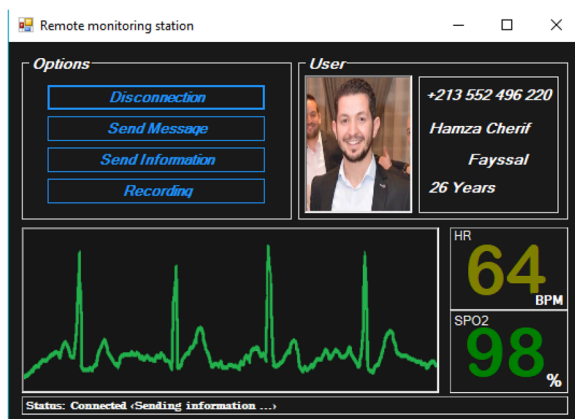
Remote monitoring station

Options

Disconnection

Send Message

Send Information

Recording

User

+213 552 496 220

Hamza Cherif

Fayssal

26 Years

HR

64

BPM

SPO2

98

%

Status: Connected ‹Sending information ...›